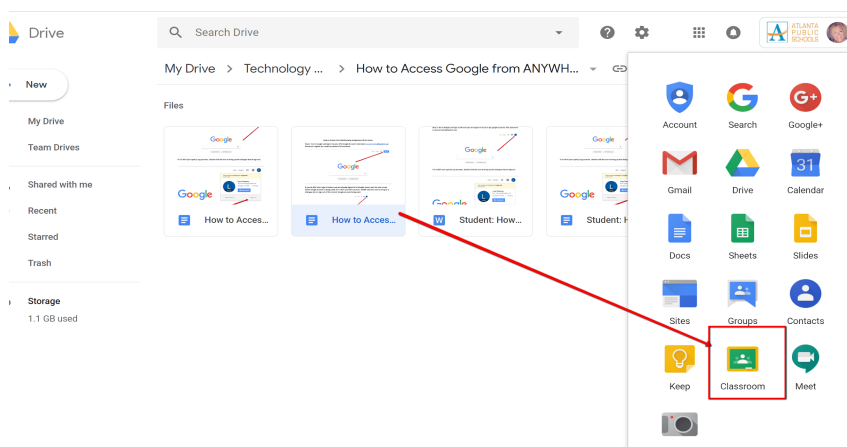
Drive

Search Drive

ATLANTA PUBLIC SCHOOLS

New

My Drive

Team Drives

Shared with me

Recent

Starred

Trash

Storage

1.1 GB used

My Drive > Technology ... > How to Access Google from ANYWH...

Files

How to Acces...

How to Acces...

Student: How...

Student: H

Account

Search

Google+

Gmail

Drive

Calendar

31

Docs

Sheets

Slides

Sites

Groups

Contacts

Keep

Classroom

Meet